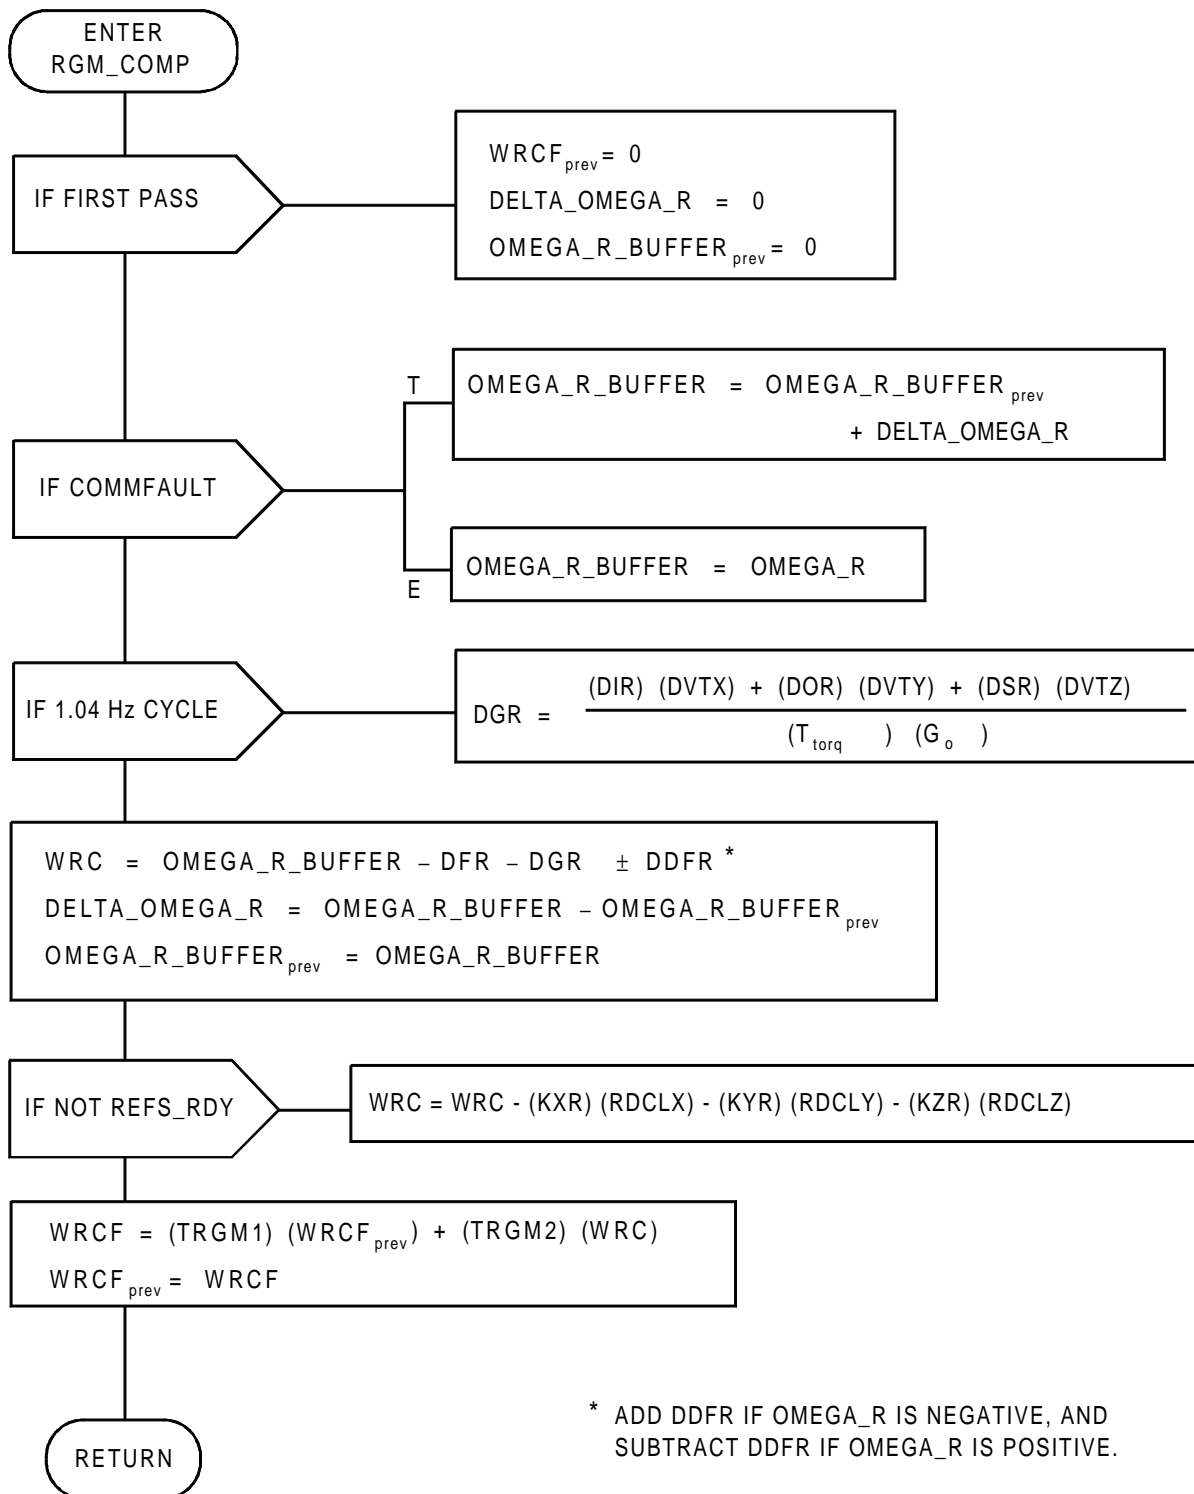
ENTER
RGM_COMP

IF FIRST PASS

$WRCF_{prev} = 0$
DELTA_OMEGA_R = 0
$OMEGA\_R\_BUFFER_{prev} = 0$

T

$OMEGA\_R\_BUFFER = OMEGA\_R\_BUFFER_{prev} + DELTA\_OMEGA\_R$

IF COMMFAULT

OMEGA_R_BUFFER = OMEGA_R

E

IF 1.04 Hz CYCLE

$DGR = \frac{(DIR)\ (DVTX) + (DOR)\ (DVTY) + (DSR)\ (DVTZ)}{(T_{torq}\ )\ (G_o\ )}$

WRC = OMEGA_R_BUFFER − DFR − DGR ± DDFR *
$DELTA\_OMEGA\_R = OMEGA\_R\_BUFFER - OMEGA\_R\_BUFFER_{prev}$
$OMEGA\_R\_BUFFER_{prev} = OMEGA\_R\_BUFFER$

IF NOT REFS_RDY

WRC = WRC - (KXR) (RDCLX) - (KYR) (RDCLY) - (KZR) (RDCLZ)

$WRCF = (TRGM1)\ (WRCF_{prev}) + (TRGM2)\ (WRC)$
$WRCF_{prev} = WRCF$

RETURN

* ADD DDFR IF OMEGA_R IS NEGATIVE, AND SUBTRACT DDFR IF OMEGA_R IS POSITIVE.